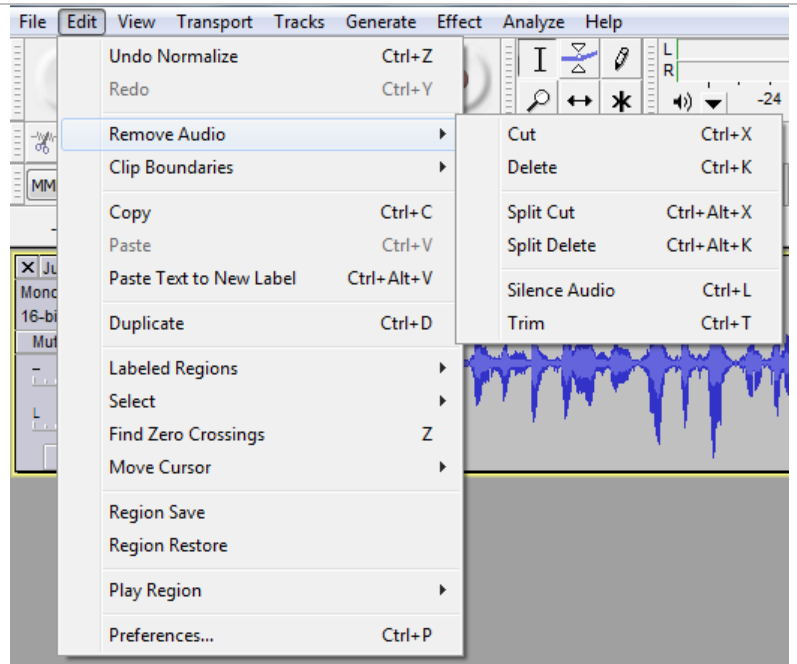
File Edit View Transport Tracks Generate Effect Analyze Help

Undo Normalize Ctrl+Z
Redo Ctrl+Y

Remove Audio
Clip Boundaries

Copy Ctrl+C
Paste Ctrl+V
Paste Text to New Label Ctrl+Alt+V

Duplicate Ctrl+D

Labeled Regions
Select
Find Zero Crossings Z
Move Cursor

Region Save
Region Restore

Play Region

Preferences... Ctrl+P

Cut Ctrl+X
Delete Ctrl+K

Split Cut Ctrl+Alt+X
Split Delete Ctrl+Alt+K

Silence Audio Ctrl+L
Trim Ctrl+T

L
R
-24
MM
Ju
Monc
16-bi
Mut